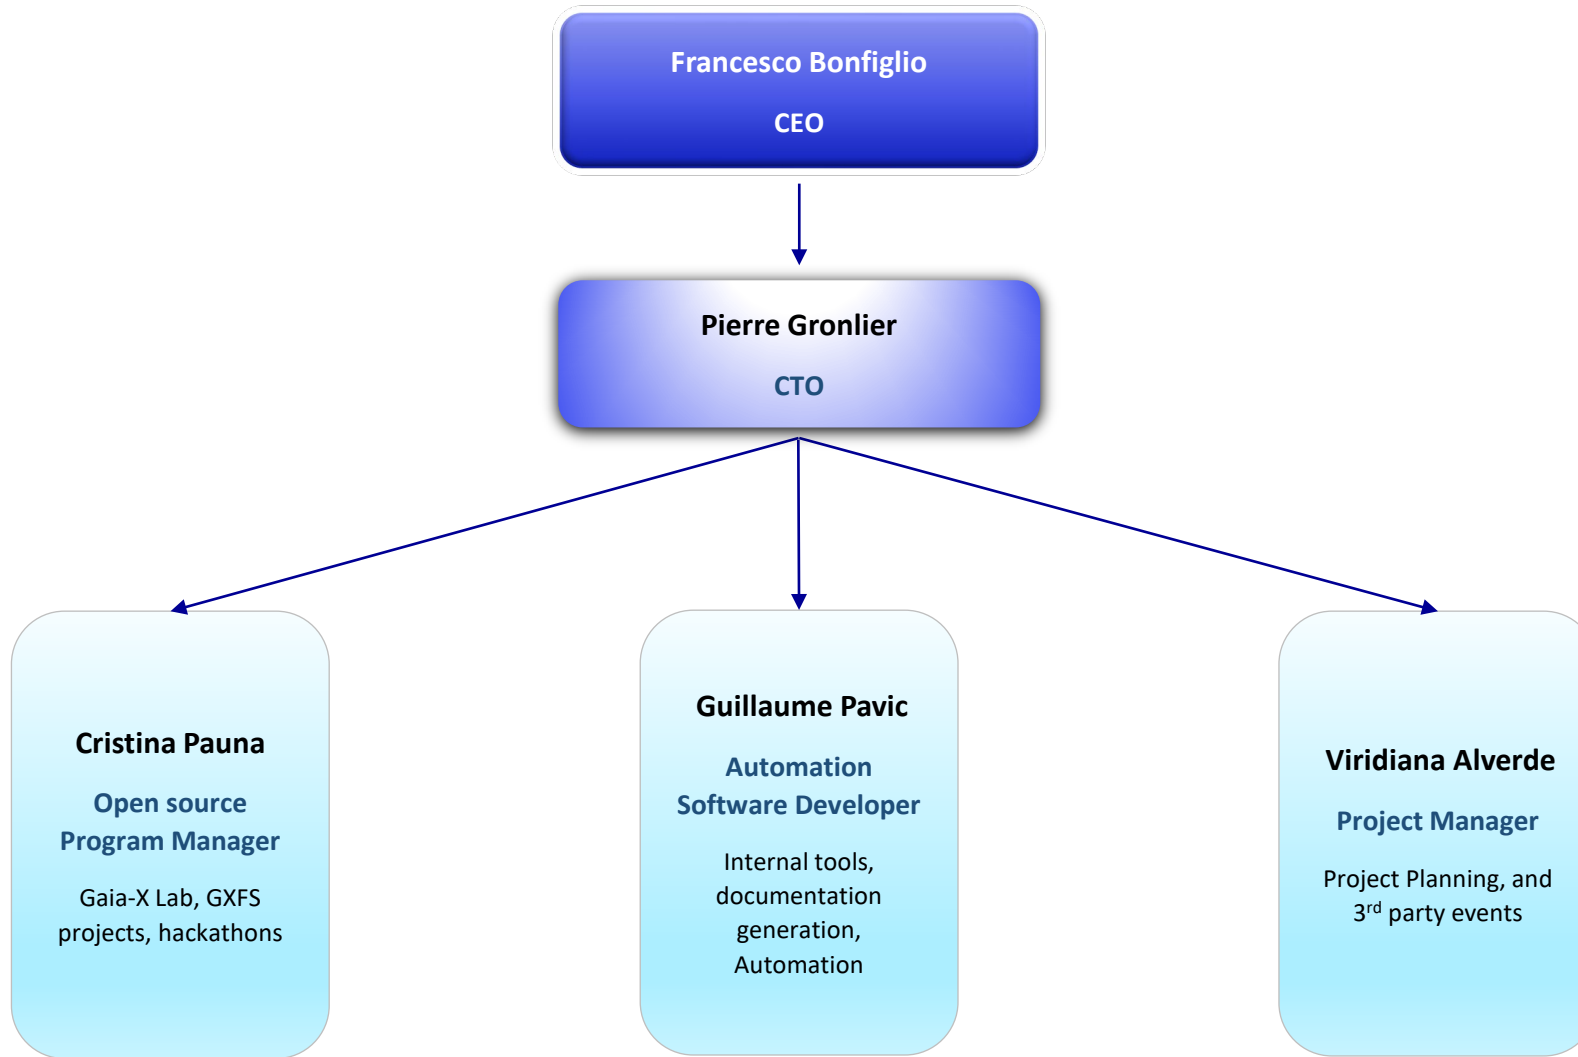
Francesco Bonfiglio

CEO

Pierre Gronlier

CTO

Cristina Pauna

Open source Program Manager

Gaia-X Lab, GXFS projects, hackathons

Guillaume Pavic

Automation Software Developer

Internal tools, documentation generation, Automation

Viridiana Alverde

Project Manager

Project Planning, and $3^{rd}$ party events